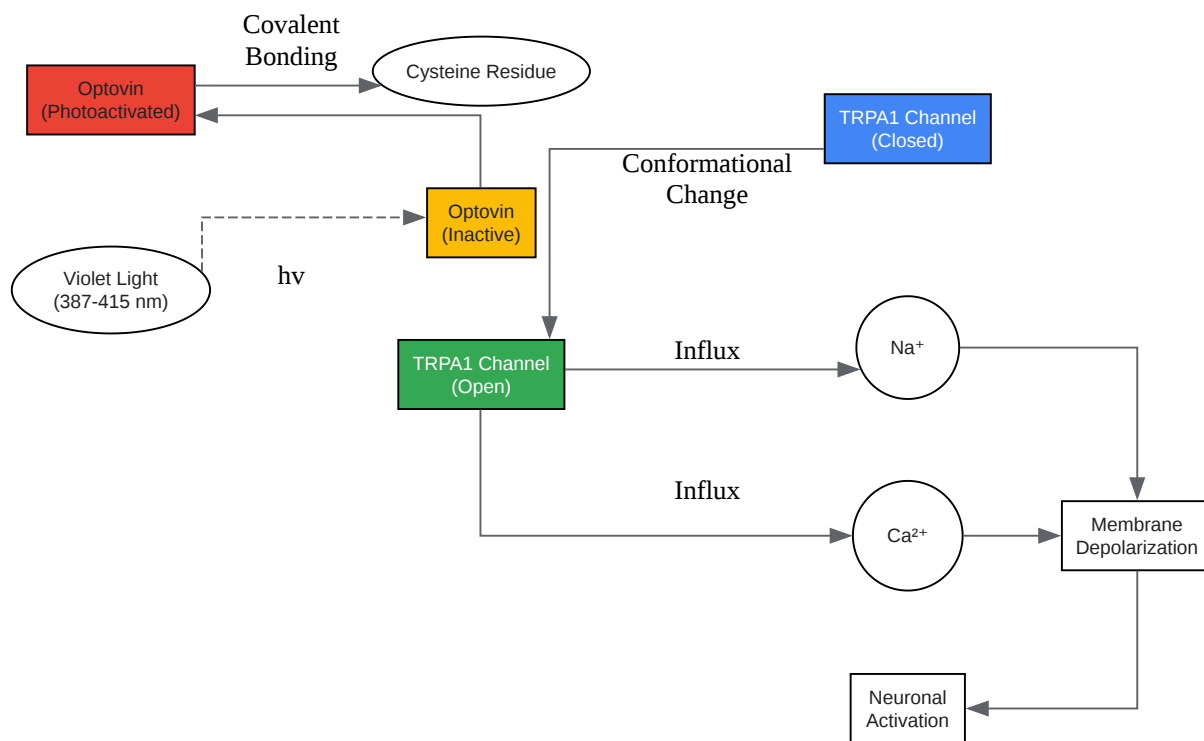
Covalent Bonding

Optovin (Photoactivated)

Cysteine Residue

TRPA1 Channel (Closed)

Conformational Change

Optovin (Inactive)

Violet Light (387-415 nm)

hv

TRPA1 Channel (Open)

Influx

$Na^+$

Influx

$Ca^{2+}$

Membrane Depolarization

Neuronal Activation